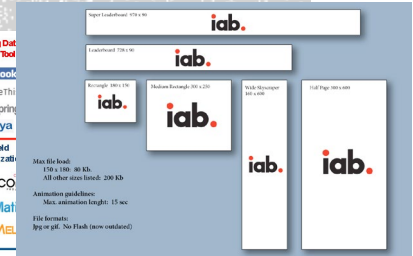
Super Leaderboard 970 x 90

iab.

Leaderboard 728 x 90

iab.

Rectangle 180 x 150

iab.

Medium Rectangle 300 x 250

iab.

Wide Skyscraper 160 x 600

iab.

Half Page 300 x 600

iab.

Max file load:
150 x 180: 40 Kb.
All other sizes listed: 200 Kb

Animation guidelines:
Max. animation lenght: 15 sec

File formats:
Jpg or gif. No Flash (now outdated)

n Dat
Tool
ook
eThi
pring
ya
old
zati
CO
Mati
MEL